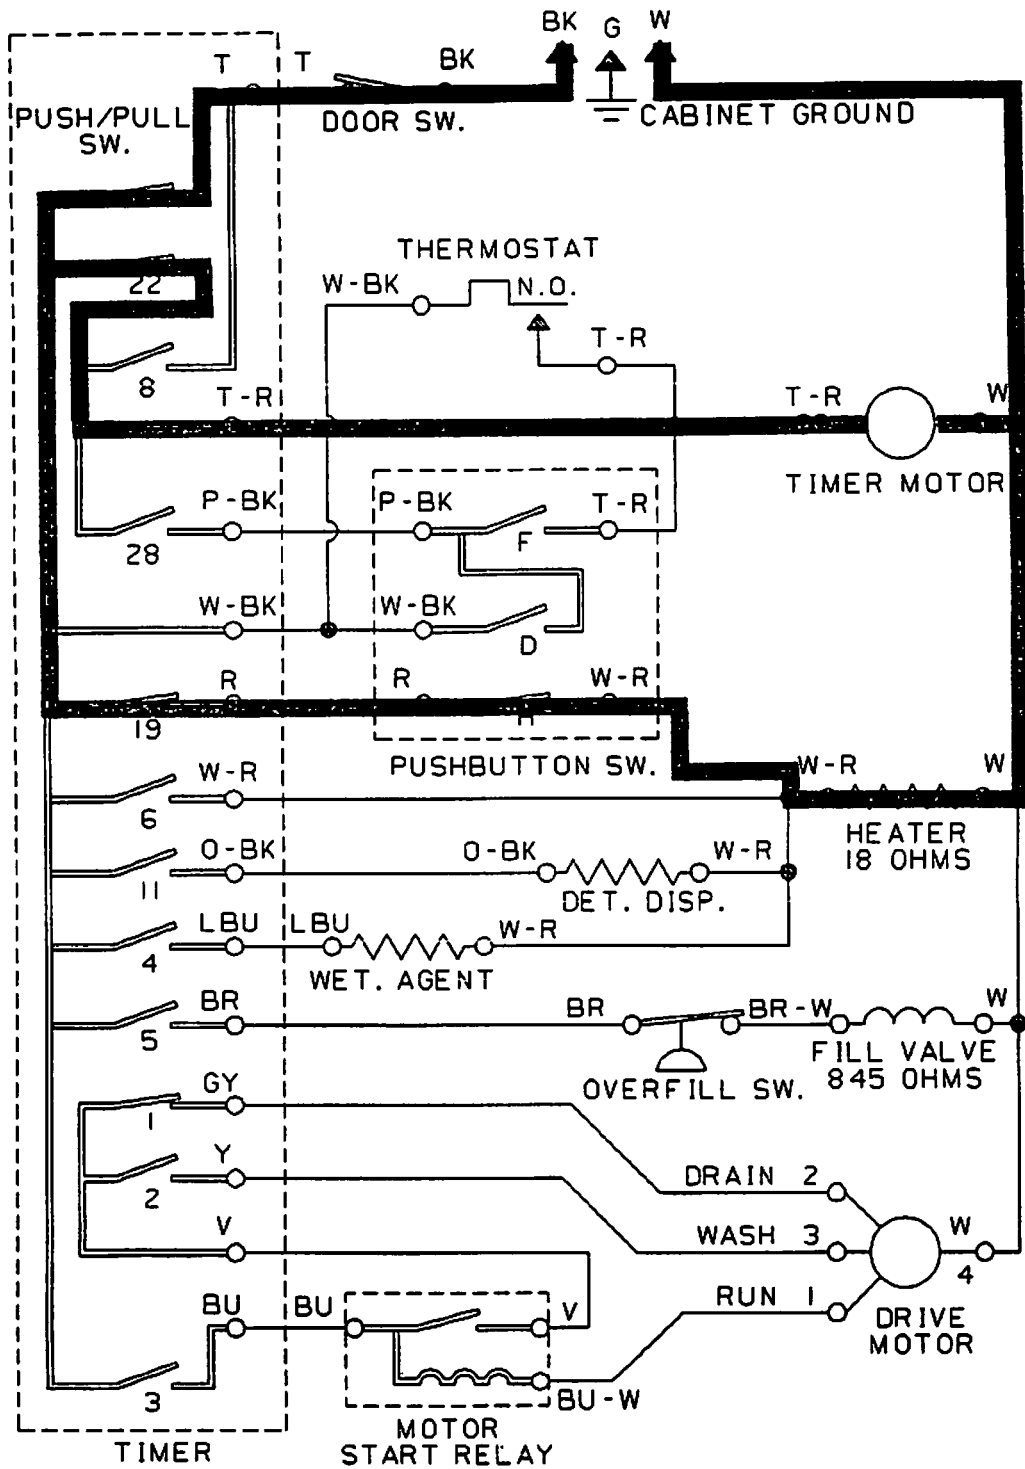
BK G W
T T BK
PUSH/PULL SW.
DOOR SW.
CABINET GROUND
THERMOSTAT
W-BK N.O.
22
T-R
8
T-R
T-R W
TIMER MOTOR
P-BK P-BK T-R
28 F
W-BK W-BK
D
R R W-R
19 H
PUSHBUTTON SW.
W-R W-R W
6
HEATER 18 OHMS
O-BK O-BK W-R
11
DET. DISP.
LBU LBU W-R
4
WET. AGENT
BR BR BR-W W
5
FILL VALVE 845 OHMS
OVERFILL SW.
GY
1
DRAIN 2
Y
2
WASH 3
W
V
4
RUN 1
DRIVE MOTOR
BU BU V
BU-W
3
TIMER
MOTOR START RELAY